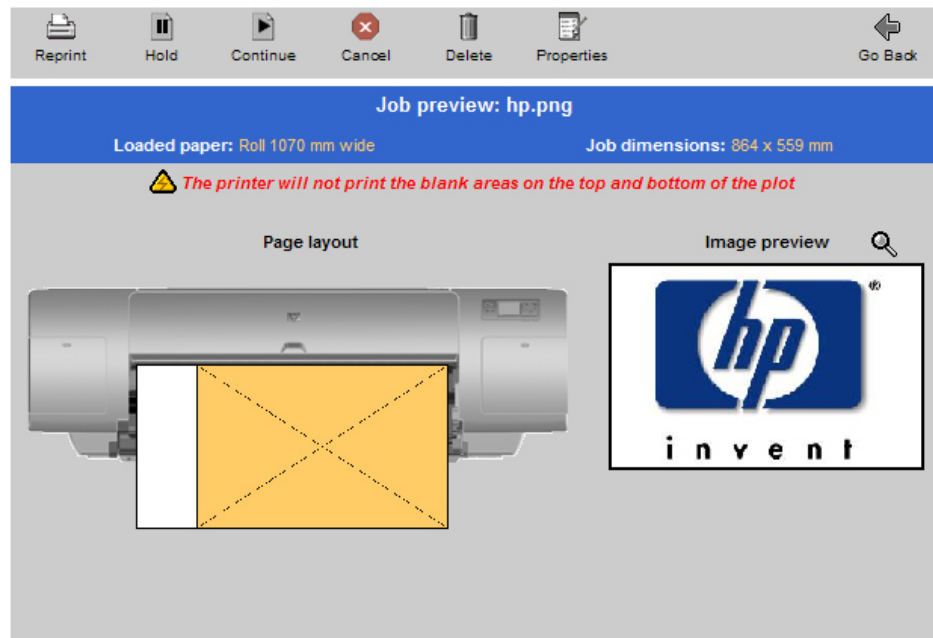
Reprint Hold Continue Cancel Delete Properties Go Back

Job preview: hp.png

Loaded paper: Roll 1070 mm wide

Job dimensions: 864 x 559 mm

The printer will not print the blank areas on the top and bottom of the plot

Page layout

Image preview

hp

®

invent